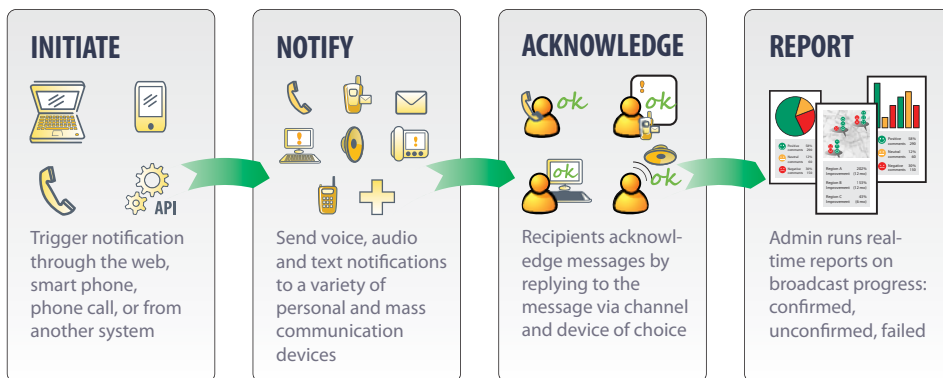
INITIATE

API

Trigger notification through the web, smart phone, phone call, or from another system

NOTIFY

Send voice, audio and text notifications to a variety of personal and mass communication devices

ACKNOWLEDGE

ok

ok

ok

ok

Recipients acknowledge messages by replying to the message via channel and device of choice

REPORT

Admin runs real-time reports on broadcast progress: confirmed, unconfirmed, failed